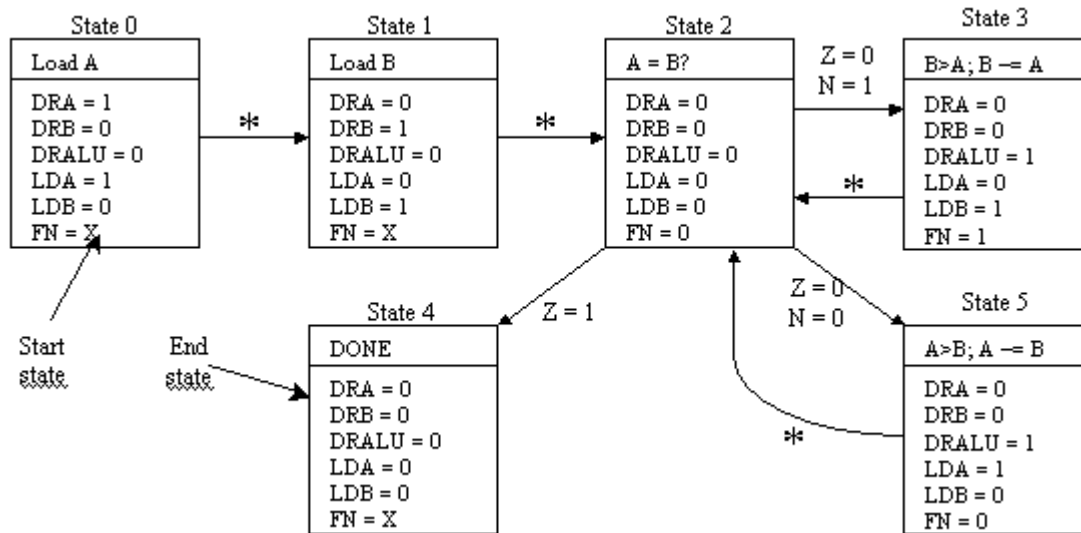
State 0

Load A

DRA = 1
DRB = 0
DRALU = 0
LDA = 1
LDB = 0
FN = X

*

State 1

Load B

DRA = 0
DRB = 1
DRALU = 0
LDA = 0
LDB = 1
FN = X

*

State 2

A = B?

DRA = 0
DRB = 0
DRALU = 0
LDA = 0
LDB = 0
FN = 0

Z = 0
N = 1

State 3

B>A; B −= A

DRA = 0
DRB = 0
DRALU = 1
LDA = 0
LDB = 1
FN = 1

*

Start state

End state

State 4

Z = 1

DONE

DRA = 0
DRB = 0
DRALU = 0
LDA = 0
LDB = 0
FN = X

Z = 0
N = 0

State 5

A>B; A −= B

DRA = 0
DRB = 0
DRALU = 1
LDA = 1
LDB = 0
FN = 0

*